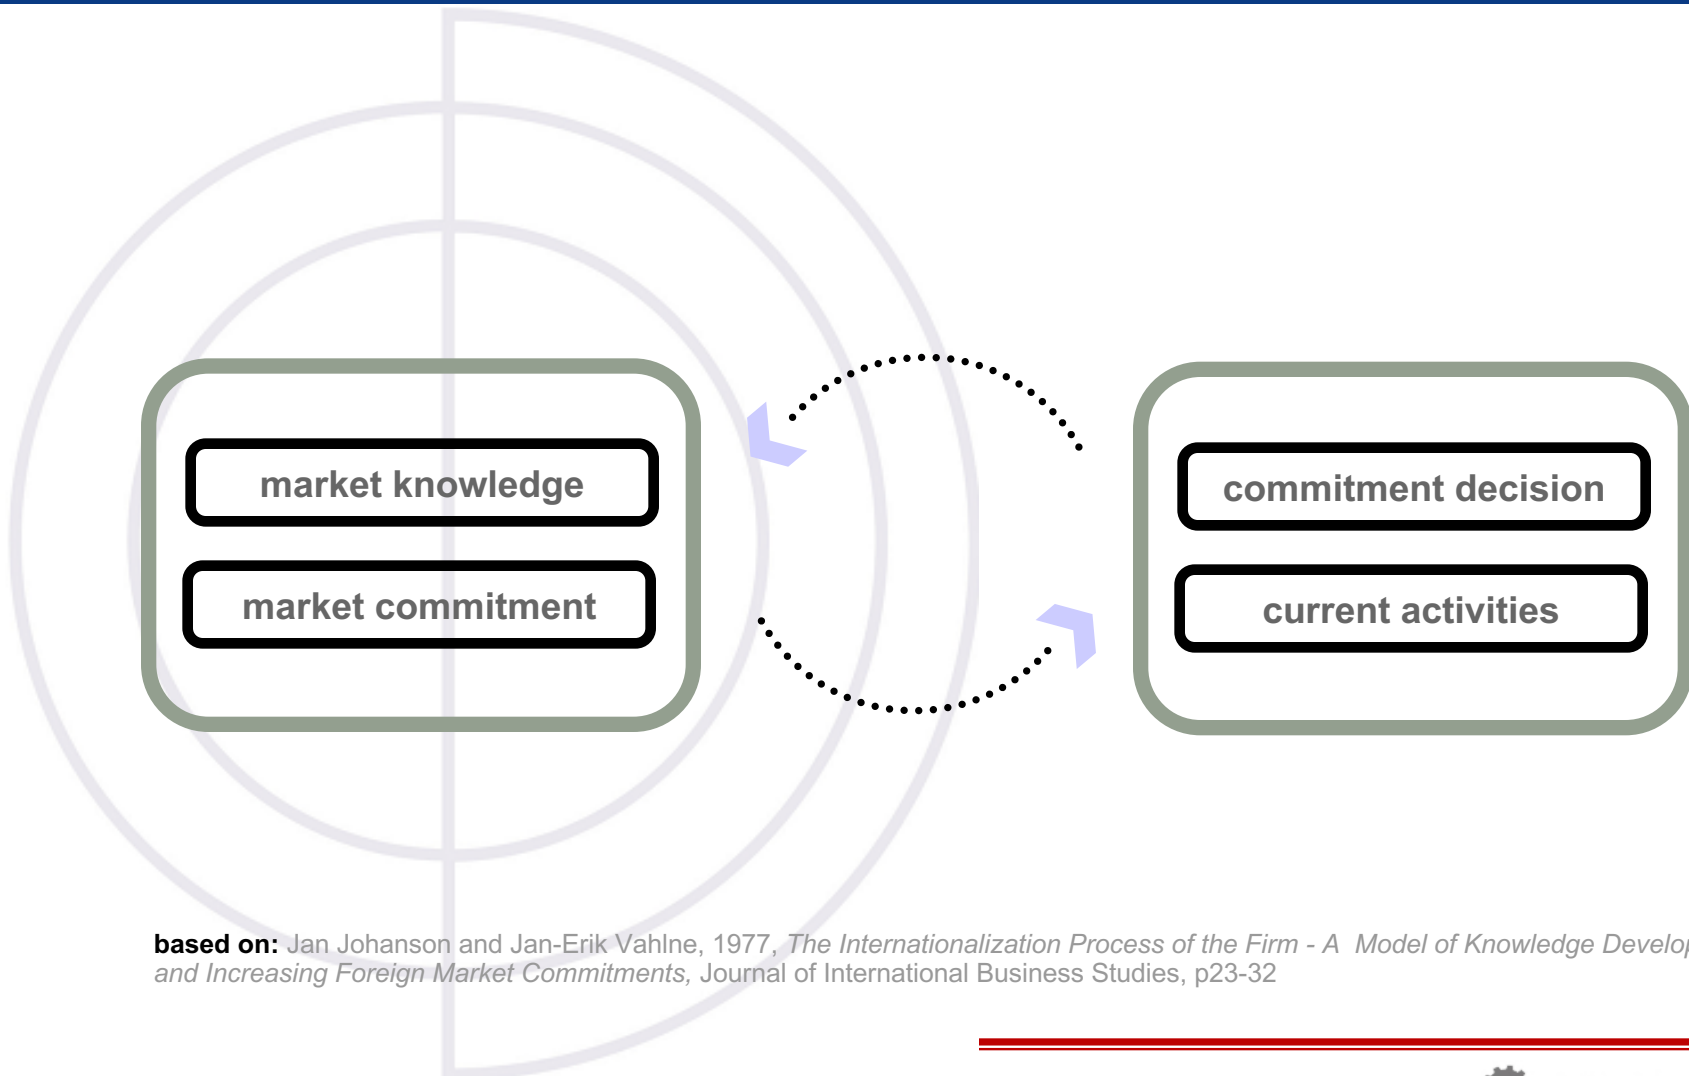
market knowledge

market commitment

commitment decision

current activities

**based on:** Jan Johanson and Jan-Erik Vahlne, 1977, *The Internationalization Process of the Firm - A Model of Knowledge Develop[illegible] and Increasing Foreign Market Commitments,* Journal of International Business Studies, p23-32